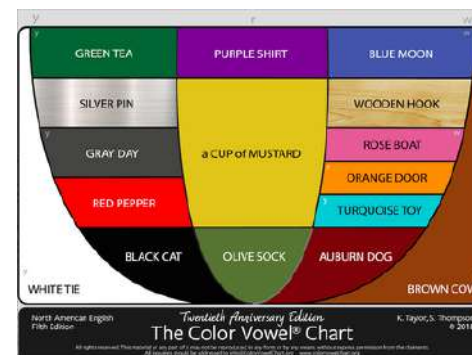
y
r
GREEN TEA
PURPLE SHIRT
BLUE MOON
SILVER PIN
WOODEN HOOK
GRAY DAY
a CUP of MUSTARD
ROSE BOAT
RED PEPPER
ORANGE DOOR
TURQUOISE TOY
BLACK CAT
OLIVE SOCK
AUBURN DOG
WHITE TIE
BROWN COW

North American English
Fifth Edition
Twentieth Anniversary Edition
The Color Vowel® Chart
K. Taylor, S. Thompson
© 201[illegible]
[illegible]